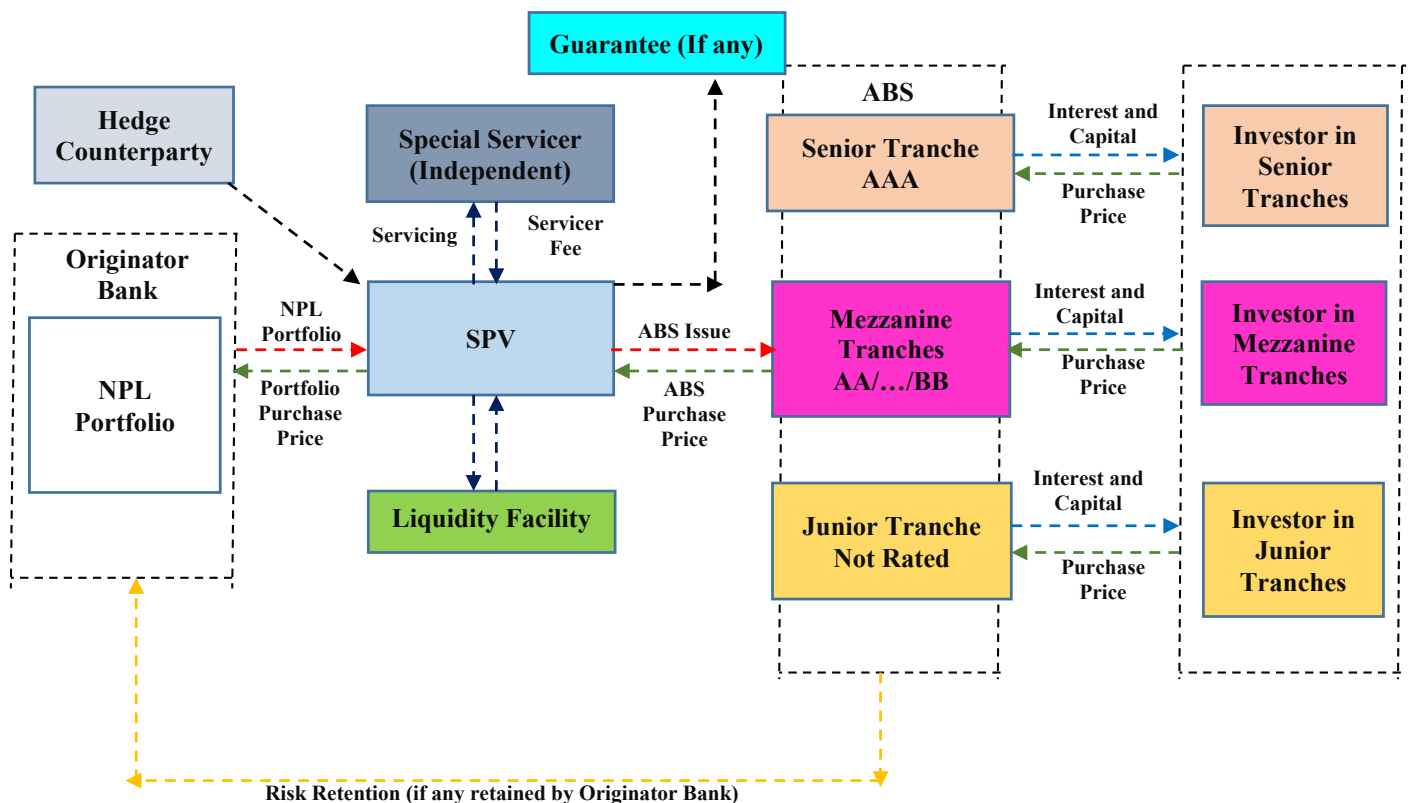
Guarantee (If any)

Hedge Counterparty

Special Servicer (Independent)

Servicing

Servicer Fee

Originator Bank

NPL Portfolio

NPL Portfolio

Portfolio Purchase Price

SPV

ABS Issue

ABS Purchase Price

Liquidity Facility

ABS

Senior Tranche AAA

Mezzanine Tranches AA/…/BB

Junior Tranche Not Rated

Interest and Capital

Purchase Price

Interest and Capital

Purchase Price

Interest and Capital

Purchase Price

Investor in Senior Tranches

Investor in Mezzanine Tranches

Investor in Junior Tranches

Risk Retention (if any retained by Originator Bank)